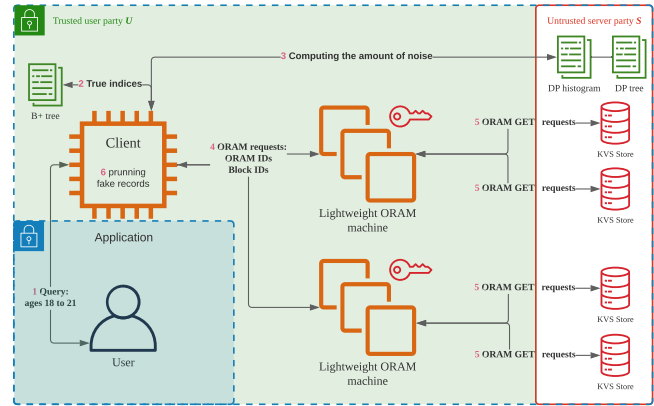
Trusted user party $U$

Untrusted server party $S$

3 Computing the amount of noise

DP histogram

DP tree

2 True indices

B+ tree

Client

6 prunning fake records

4 ORAM requests: ORAM IDs Block IDs

Lightweight ORAM machine

5 ORAM GET

requests

KVS Store

5 ORAM GET

requests

KVS Store

Application

1 Query: ages 18 to 21

User

Lightweight ORAM machine

5 ORAM GET

requests

KVS Store

5 ORAM GET

requests

KVS Store